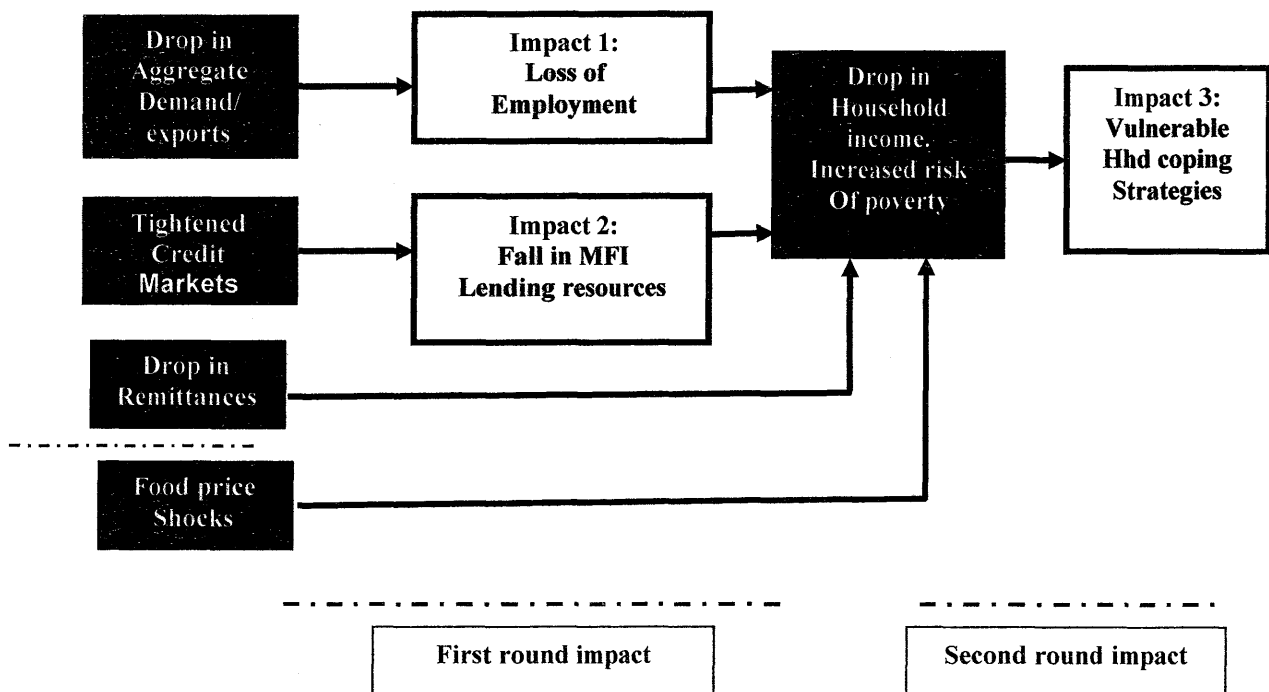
Drop in Aggregate Demand/ exports

Impact 1: Loss of Employment

Drop in Household income. Increased risk Of poverty

Impact 3: Vulnerable Hhd coping Strategies

Tightened Credit Markets

Impact 2: Fall in MFI Lending resources

Drop in Remittances

Food price Shocks

First round impact

Second round impact